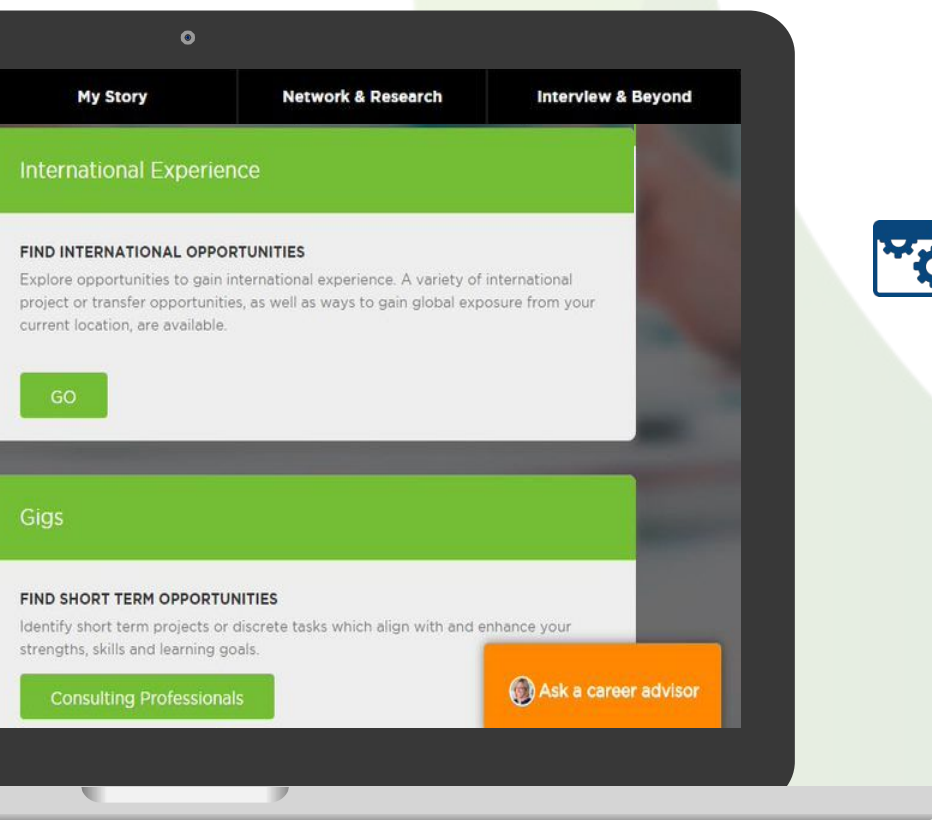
My Story | Network & Research | Interview & Beyond

International Experience

FIND INTERNATIONAL OPPORTUNITIES

Explore opportunities to gain international experience. A variety of international project or transfer opportunities, as well as ways to gain global exposure from your current location, are available.

GO

Gigs

FIND SHORT TERM OPPORTUNITIES

Identify short term projects or discrete tasks which align with and enhance your strengths, skills and learning goals.

Consulting Professionals

Ask a career advisor